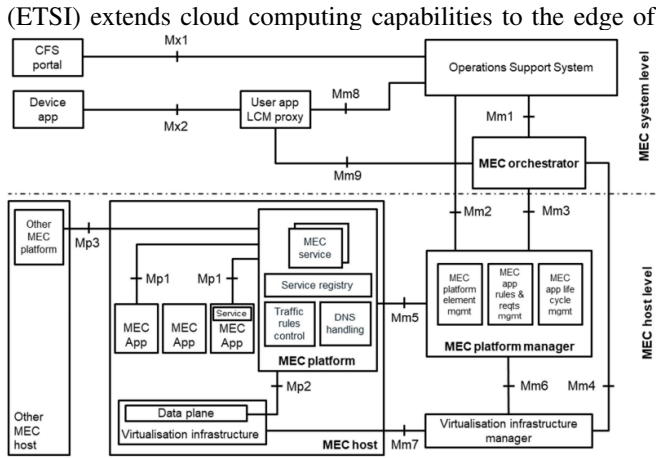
(ETSI) extends cloud computing capabilities to the edge of

CFS portal

Mx1

Operations Support System

MEC system level

Device app

Mx2

User app LCM proxy

Mm8

Mm1

Mm9

MEC orchestrator

Other MEC platform

Mp3

MEC service

Mm2

Mm3

Mp1

Mp1

Service registry

MEC platform element mgmt

MEC app rules & reqts mgmt

MEC app life cycle mgmt

MEC App

MEC App

Service

MEC App

Traffic rules control

DNS handling

Mm5

MEC platform

MEC platform manager

MEC host level

Mp2

Mm6

Mm4

Other MEC host

Data plane

Virtualisation infrastructure

MEC host

Mm7

Virtualisation infrastructure manager